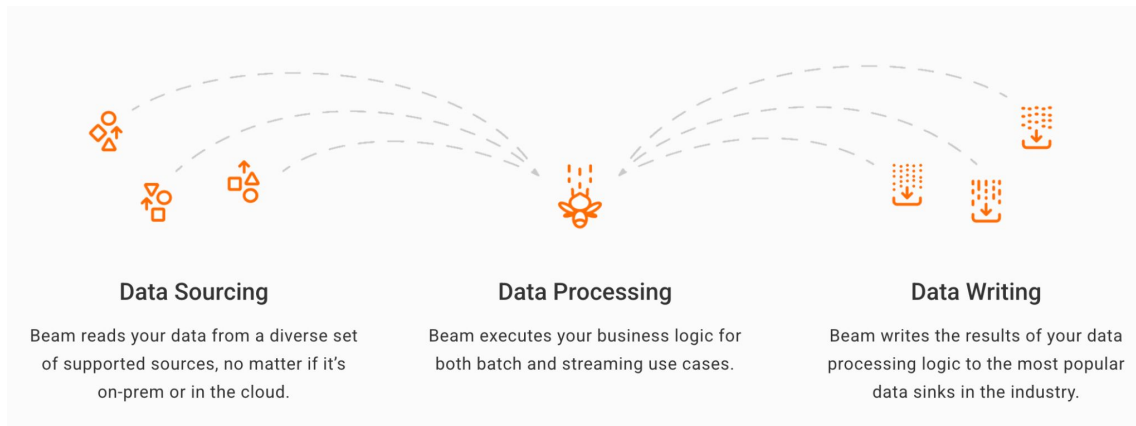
Data Sourcing

Beam reads your data from a diverse set of supported sources, no matter if it's on-prem or in the cloud.

Data Processing

Beam executes your business logic for both batch and streaming use cases.

Data Writing

Beam writes the results of your data processing logic to the most popular data sinks in the industry.